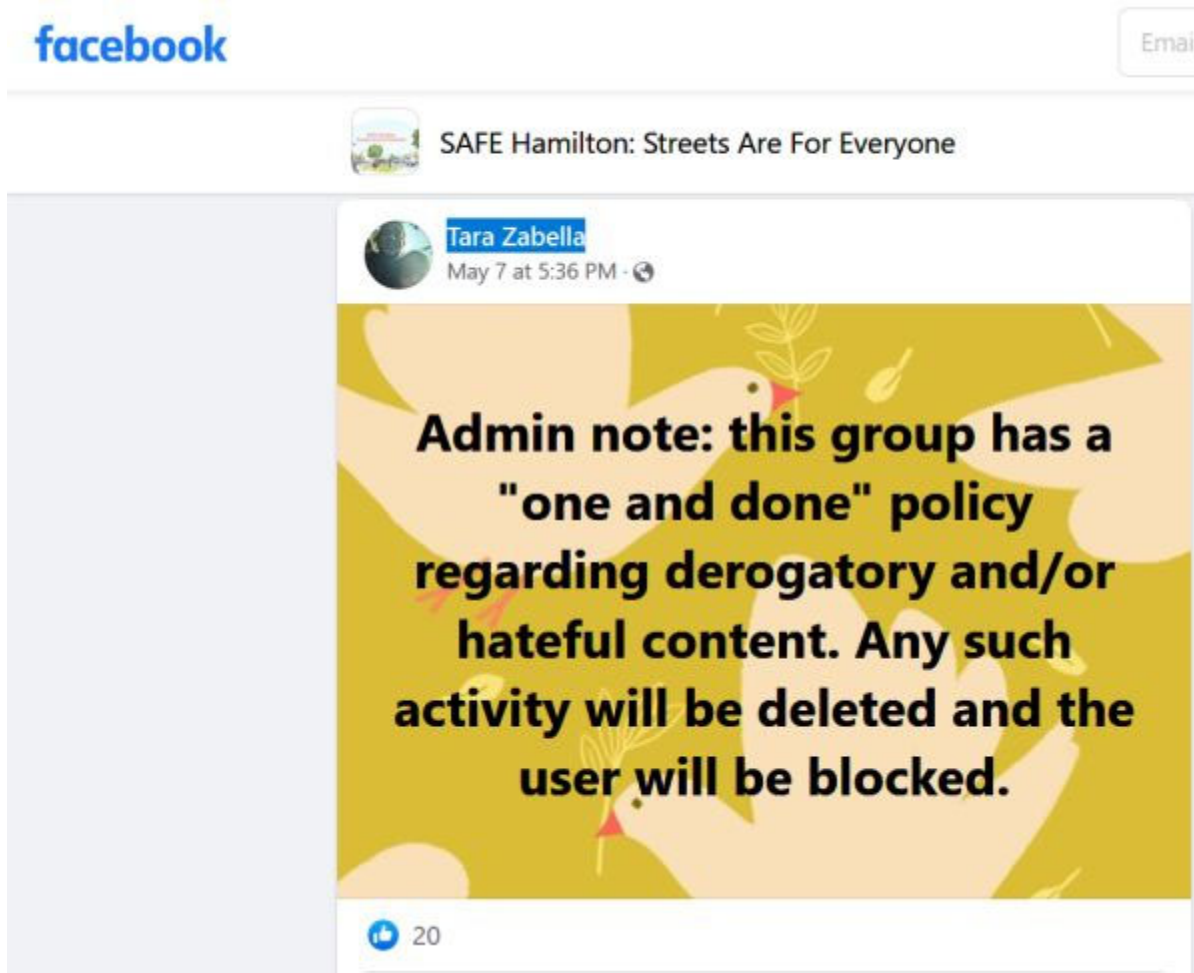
facebook

Emai

SAFE Hamilton: Streets Are For Everyone

Tara Zabella
May 7 at 5:36 PM ·

Admin note: this group has a "one and done" policy regarding derogatory and/or hateful content. Any such activity will be deleted and the user will be blocked.

20